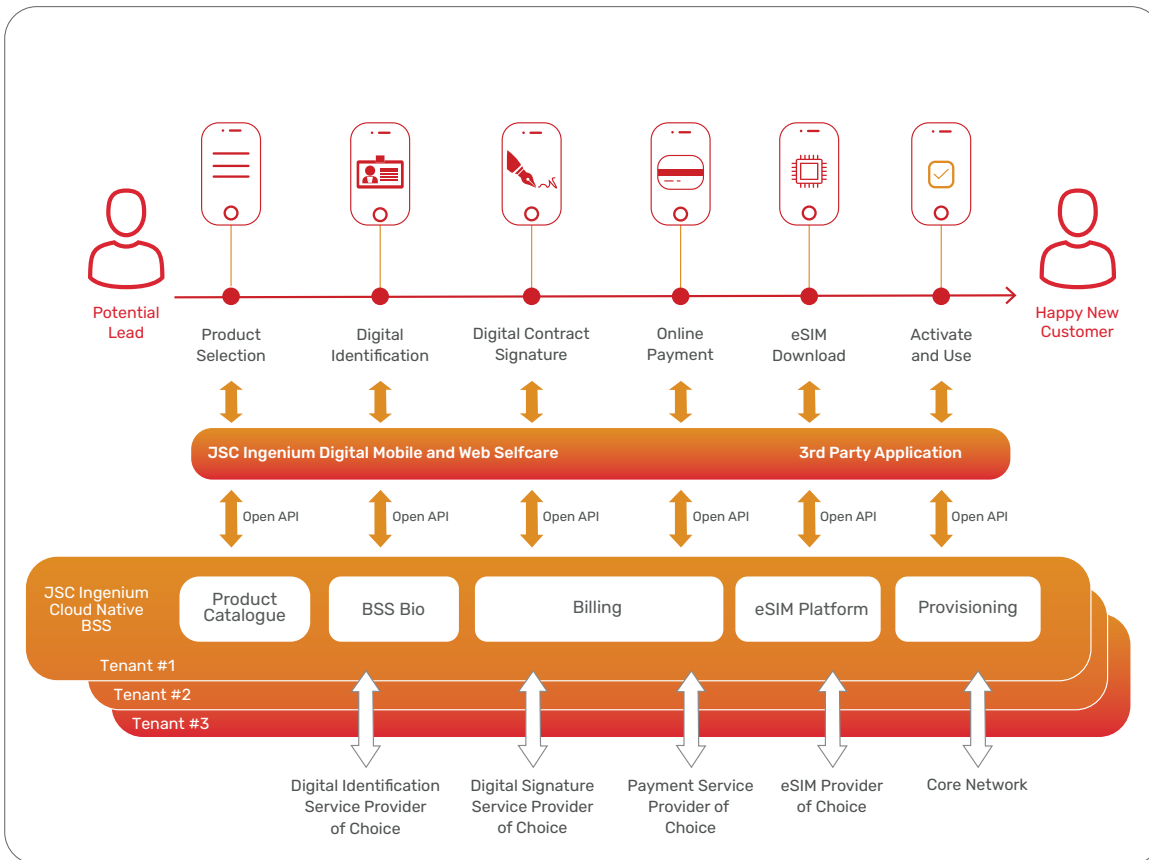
Potential Lead

Product Selection

Digital Identification

Digital Contract Signature

Online Payment

eSIM Download

Activate and Use

Happy New Customer

JSC Ingenium Digital Mobile and Web Selfcare

3rd Party Application

Open API

Open API

Open API

Open API

Open API

Open API

JSC Ingenium Cloud Native BSS

Product Catalogue

BSS Bio

Billing

eSIM Platform

Provisioning

Tenant #1

Tenant #2

Tenant #3

Digital Identification Service Provider of Choice

Digital Signature Service Provider of Choice

Payment Service Provider of Choice

eSIM Provider of Choice

Core Network